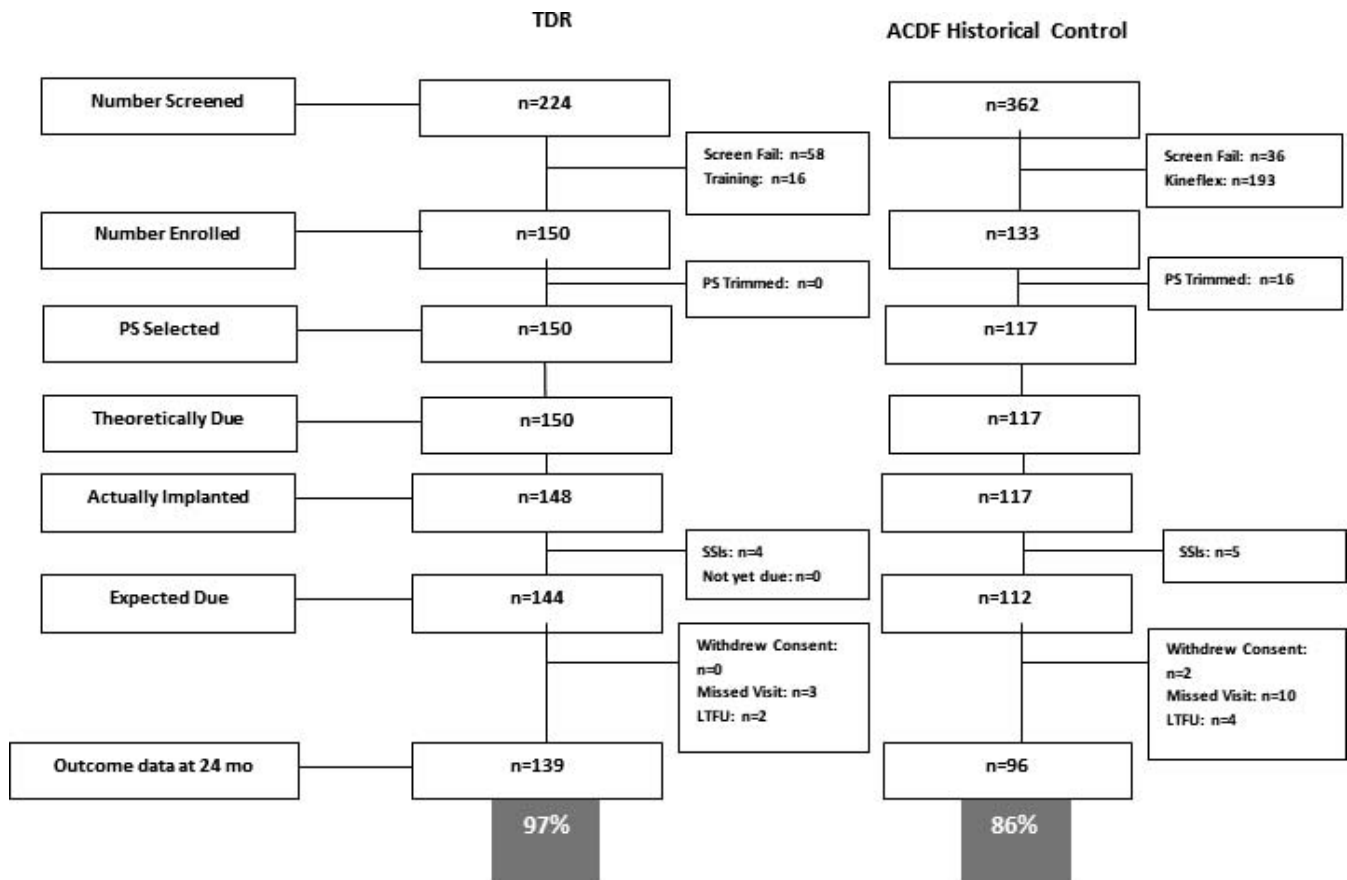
TDR

ACDF Historical Control

Number Screened

n=224

n=362

Screen Fail: n=58
Training: n=16

Screen Fail: n=36
Kineflex: n=193

Number Enrolled

n=150

n=133

PS Trimmed: n=0

PS Trimmed: n=16

PS Selected

n=150

n=117

Theoretically Due

n=150

n=117

Actually Implanted

n=148

n=117

SSIs: n=4
Not yet due: n=0

SSIs: n=5

Expected Due

n=144

n=112

Withdrew Consent: n=0
Missed Visit: n=3
LTFU: n=2

Withdrew Consent: n=2
Missed Visit: n=10
LTFU: n=4

Outcome data at 24 mo

n=139

n=96

97%

86%